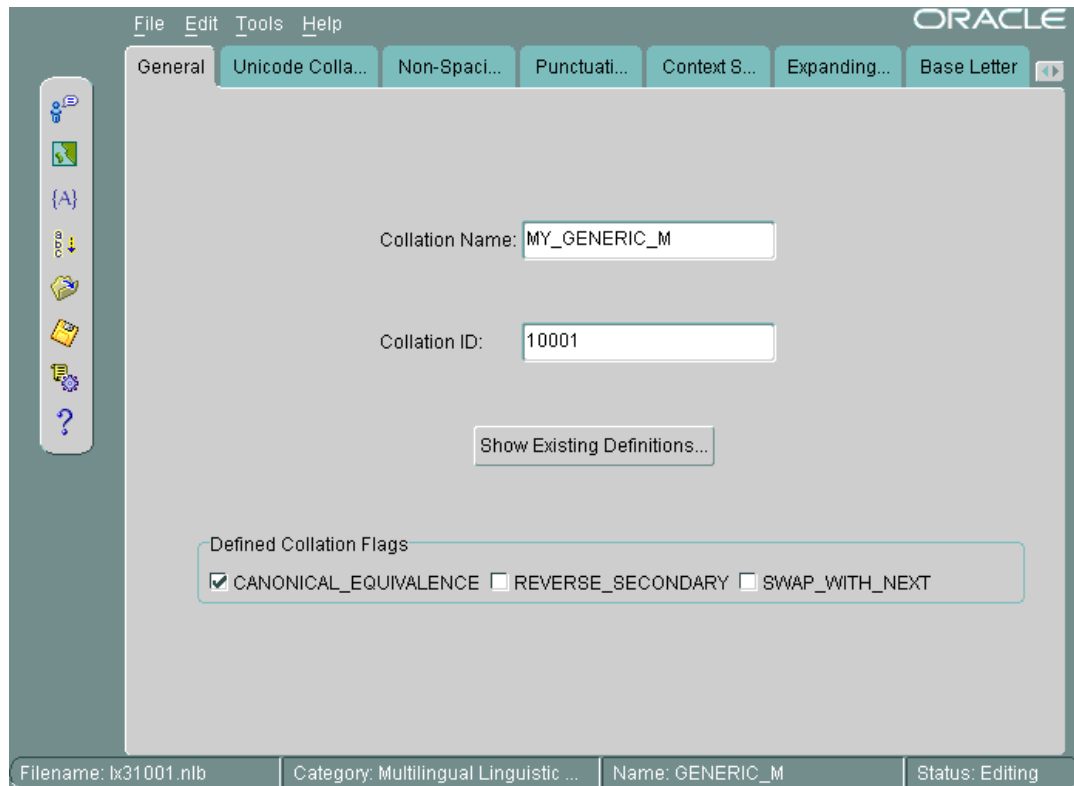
File Edit Tools Help
ORACLE

General | Unicode Colla... | Non-Spaci... | Punctuati... | Context S... | Expanding... | Base Letter

{A}

?

Collation Name: MY_GENERIC_M

Collation ID: 10001

Show Existing Definitions...

Defined Collation Flags
☑ CANONICAL_EQUIVALENCE ☐ REVERSE_SECONDARY ☐ SWAP_WITH_NEXT

Filename: lx31001.nlb | Category: Multilingual Linguistic ... | Name: GENERIC_M | Status: Editing